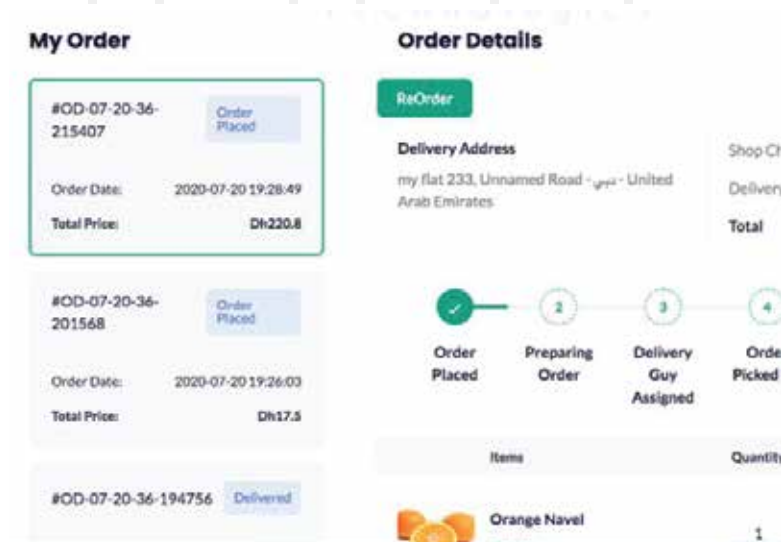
My Order

#OD-07-20-36-215407

Order Placed

Order Date: 2020-07-20 19:28:49

Total Price: Dh220.8

#OD-07-20-36-201568

Order Placed

Order Date: 2020-07-20 19:26:03

Total Price: Dh17.5

#OD-07-20-36-194756

Delivered

Order Details

ReOrder

Delivery Address

my flat 233, Unnamed Road - دبي - United Arab Emirates

Shop Ch

Delivery

Total

✓ Order Placed

2 Preparing Order

3 Delivery Guy Assigned

4 Orde Picked

Items

Quantity

Orange Navel

1